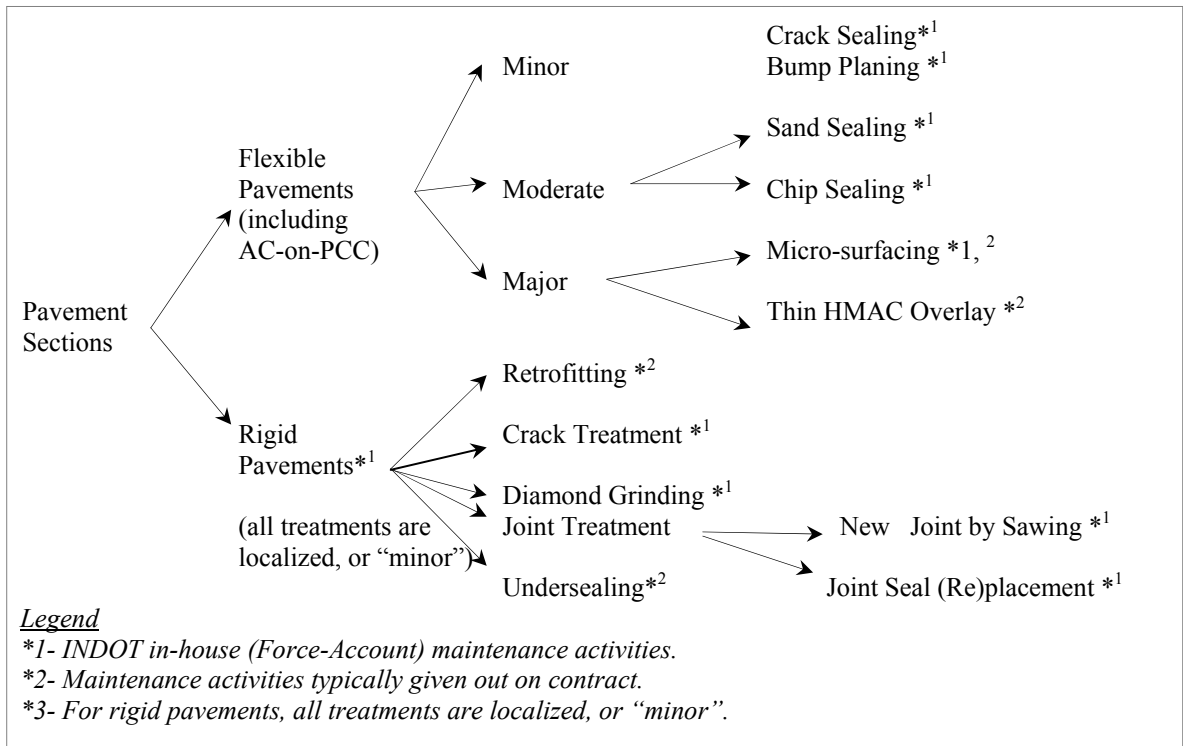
Pavement Sections

Flexible Pavements (including AC-on-PCC)

Minor

Crack Sealing$*^1$
Bump Planing $*^1$

Moderate

Sand Sealing $*^1$

Chip Sealing $*^1$

Major

Micro-surfacing *1, $^2$

Thin HMAC Overlay $*^2$

Rigid Pavements$*^1$

(all treatments are localized, or "minor")

Retrofitting $*^2$

Crack Treatment $*^1$

Diamond Grinding $*^1$

Joint Treatment

New Joint by Sawing $*^1$

Joint Seal (Re)placement $*^1$

Undersealing$*^2$

Legend
*1- INDOT in-house (Force-Account) maintenance activities.
*2- Maintenance activities typically given out on contract.
*3- For rigid pavements, all treatments are localized, or "minor".